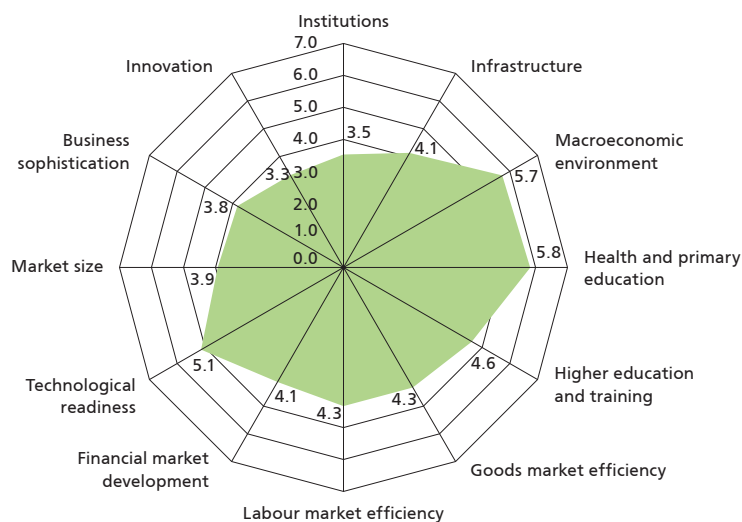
Institutions

7.0
6.0
5.0
4.0
3.0
2.0
1.0
0.0

Infrastructure
Macroeconomic environment
Health and primary education
Higher education and training
Goods market efficiency
Labour market efficiency
Financial market development
Technological readiness
Market size
Business sophistication
Innovation

3.5
4.1
5.7
5.8
4.6
4.3
4.3
4.1
5.1
3.9
3.8
3.3